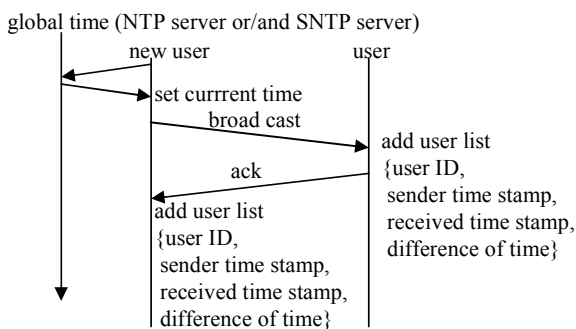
global time (NTP server or/and SNTP server)

new user

user

set currrent time

broad cast

add user list
{user ID,
sender time stamp,
received time stamp,
difference of time}

ack

add user list
{user ID,
sender time stamp,
received time stamp,
difference of time}